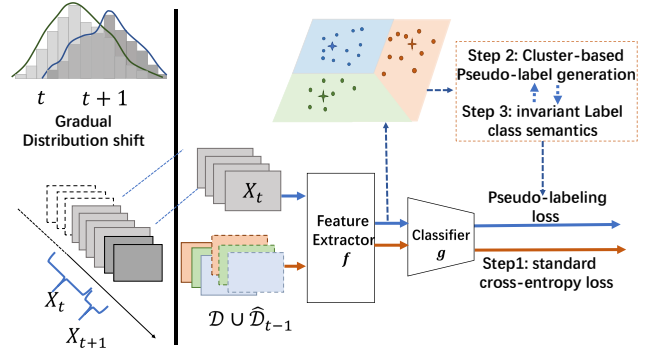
$t$ $t+1$
Gradual Distribution shift

$X_t$
$X_{t+1}$

$X_t$

$\mathcal{D} \cup \widehat{\mathcal{D}}_{t-1}$

Feature Extractor $f$

Classifier $g$

Step 2: Cluster-based Pseudo-label generation

Step 3: invariant Label class semantics

Pseudo-labeling loss

Step1: standard cross-entropy loss